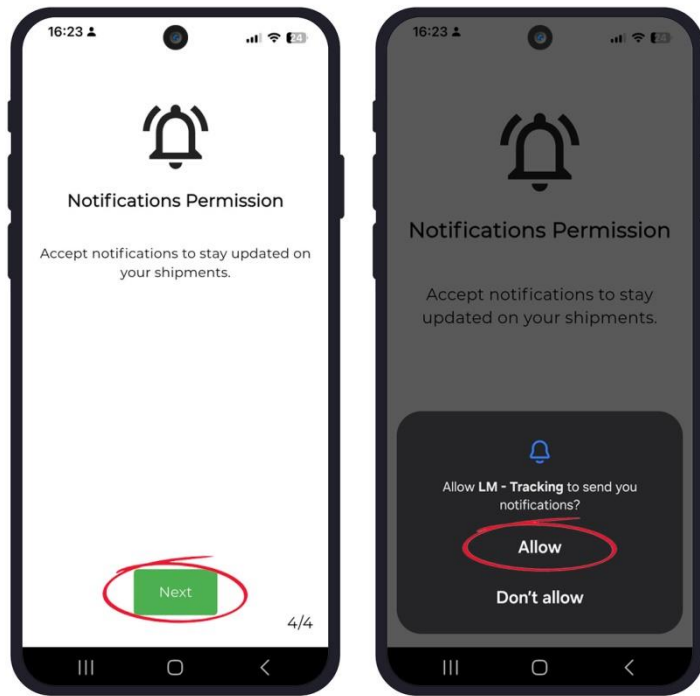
16:23

24

Notifications Permission

Accept notifications to stay updated on your shipments.

Next

4/4

16:23

24

Notifications Permission

Accept notifications to stay updated on your shipments.

Allow **LM - Tracking** to send you notifications?

Allow

Don't allow